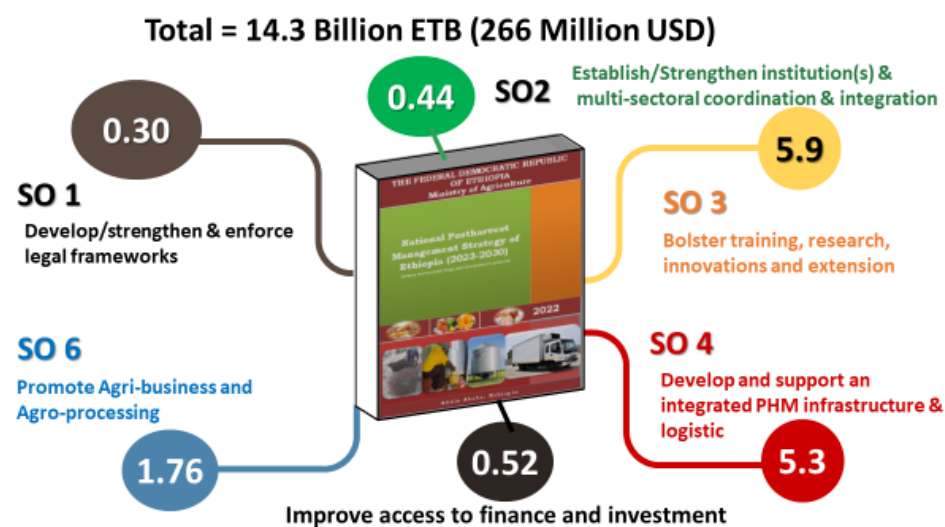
Total = 14.3 Billion ETB (266 Million USD)

0.44

SO2 Establish/Strengthen institution(s) & multi-sectoral coordination & integration

0.30

5.9

SO 1
Develop/strengthen & enforce legal frameworks

THE FEDERAL DEMOCRATIC REPUBLIC OF ETHIOPIA
Ministry of Agriculture

National Postharvest Management Strategy of Ethiopia (2023-2030)

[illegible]

2022

Addis Ababa, Ethiopia

SO 3
Bolster training, research, innovations and extension

SO 6
Promote Agri-business and Agro-processing

SO 4
Develop and support an integrated PHM infrastructure & logistic

1.76

0.52

5.3

Improve access to finance and investment